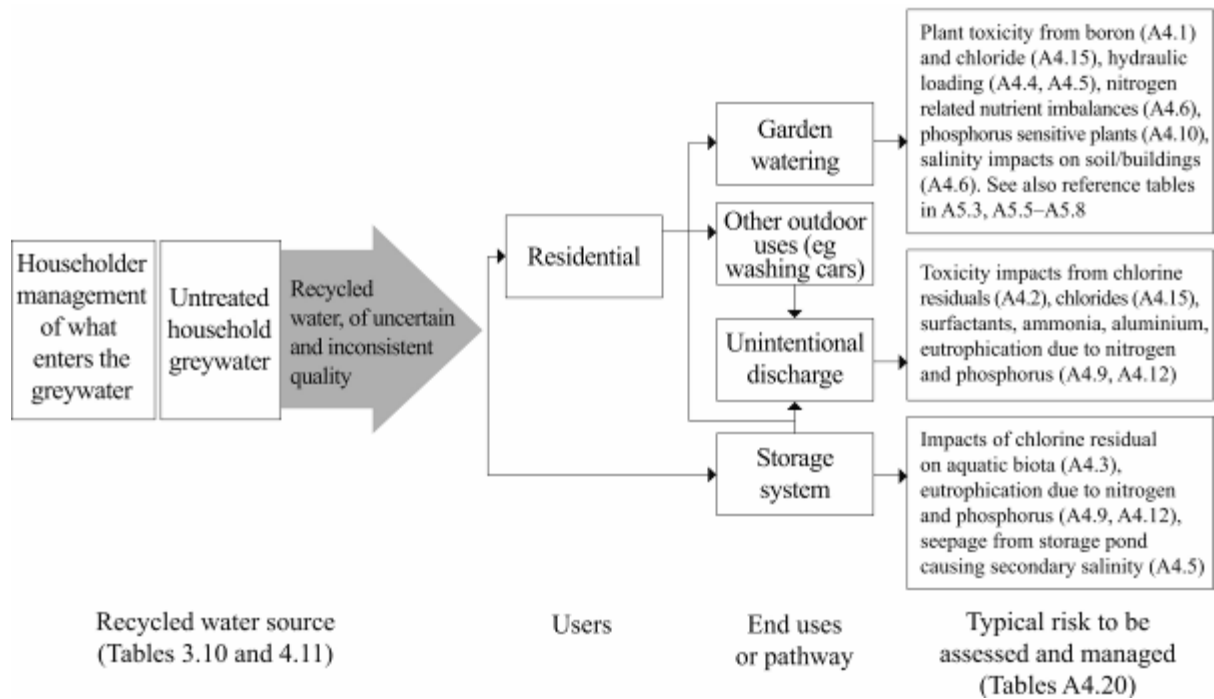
Householder management of what enters the greywater

Untreated household greywater

Recycled water, of uncertain and inconsistent quality

Residential

Garden watering

Other outdoor uses (eg washing cars)

Unintentional discharge

Storage system

Plant toxicity from boron (A4.1) and chloride (A4.15), hydraulic loading (A4.4, A4.5), nitrogen related nutrient imbalances (A4.6), phosphorus sensitive plants (A4.10), salinity impacts on soil/buildings (A4.6). See also reference tables in A5.3, A5.5–A5.8

Toxicity impacts from chlorine residuals (A4.2), chlorides (A4.15), surfactants, ammonia, aluminium, eutrophication due to nitrogen and phosphorus (A4.9, A4.12)

Impacts of chlorine residual on aquatic biota (A4.3), eutrophication due to nitrogen and phosphorus (A4.9, A4.12), seepage from storage pond causing secondary salinity (A4.5)

Recycled water source (Tables 3.10 and 4.11)

Users

End uses or pathway

Typical risk to be assessed and managed (Tables A4.20)